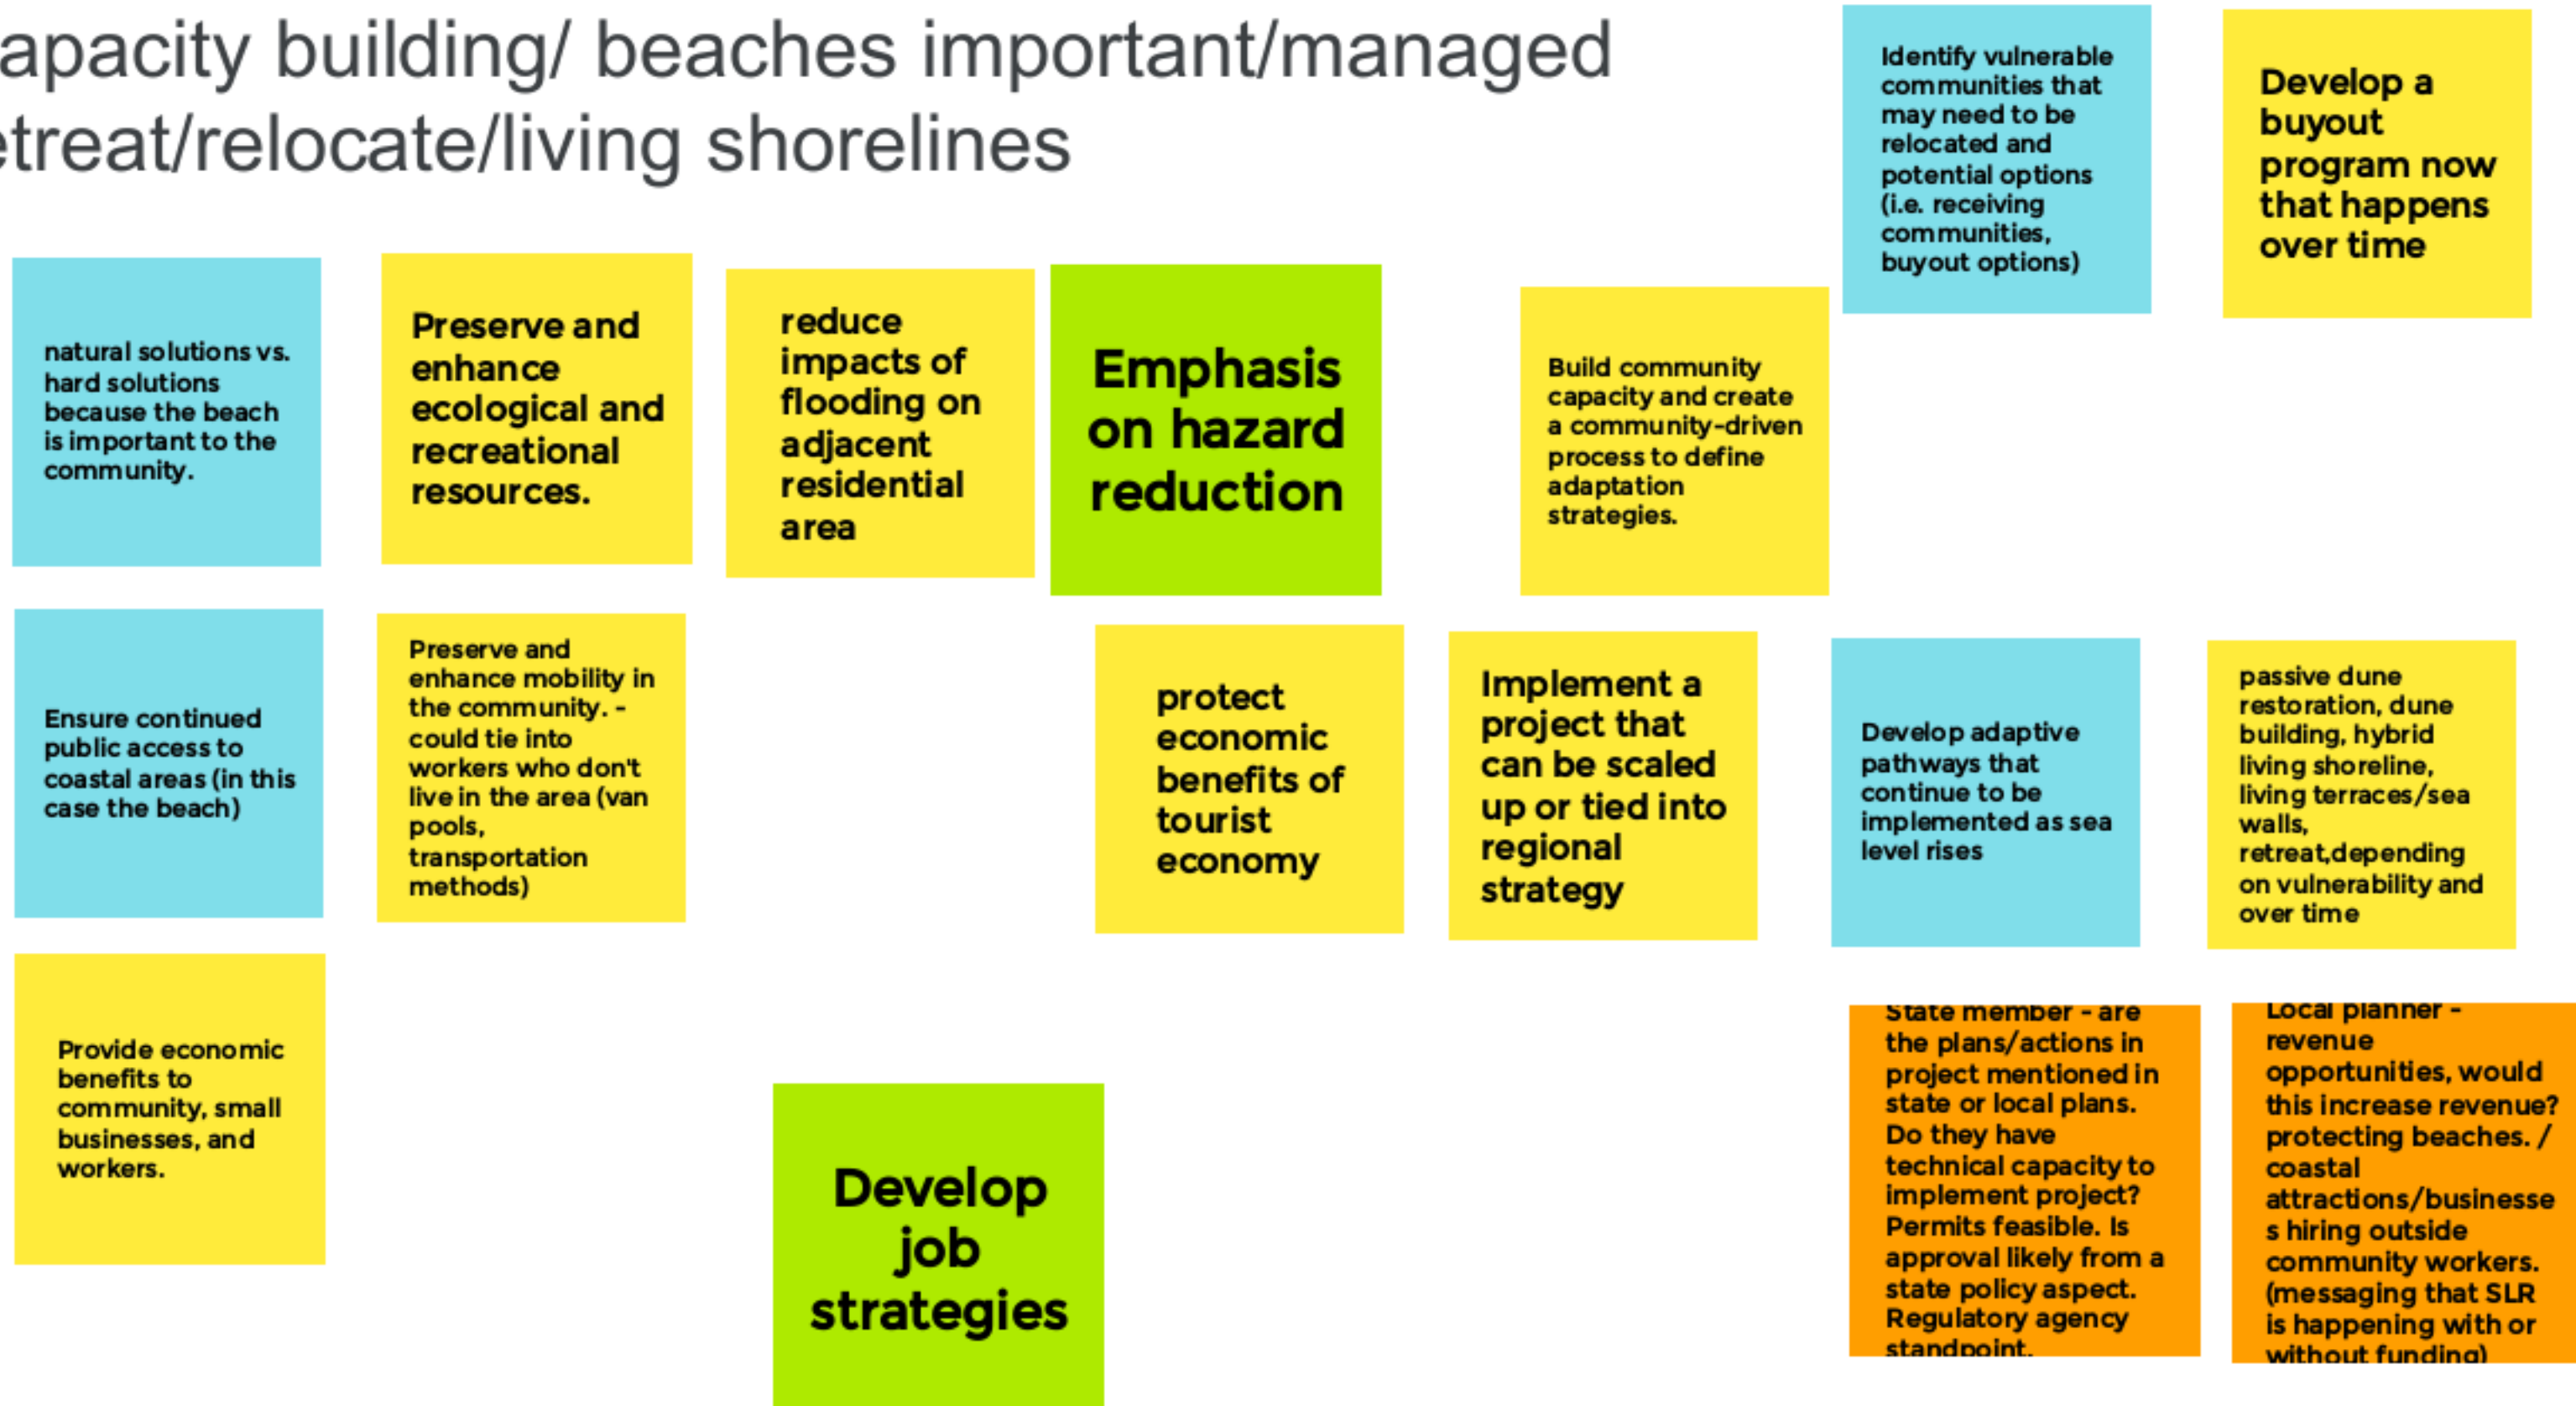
apacity building/ beaches important/managed
treat/relocate/living shorelines

Identify vulnerable communities that may need to be relocated and potential options (i.e. receiving communities, buyout options)

Develop a buyout program now that happens over time

natural solutions vs. hard solutions because the beach is important to the community.

Preserve and enhance ecological and recreational resources.

reduce impacts of flooding on adjacent residential area

Emphasis on hazard reduction

Build community capacity and create a community-driven process to define adaptation strategies.

Ensure continued public access to coastal areas (in this case the beach)

Preserve and enhance mobility in the community. - could tie into workers who don't live in the area (van pools, transportation methods)

protect economic benefits of tourist economy

Implement a project that can be scaled up or tied into regional strategy

Develop adaptive pathways that continue to be implemented as sea level rises

passive dune restoration, dune building, hybrid living shoreline, living terraces/sea walls, retreat,depending on vulnerability and over time

Provide economic benefits to community, small businesses, and workers.

Develop job strategies

State member - are the plans/actions in project mentioned in state or local plans. Do they have technical capacity to implement project? Permits feasible. Is approval likely from a state policy aspect. Regulatory agency standpoint.

Local planner - revenue opportunities, would this increase revenue? protecting beaches. / coastal attractions/businesses hiring outside community workers. (messaging that SLR is happening with or without funding)